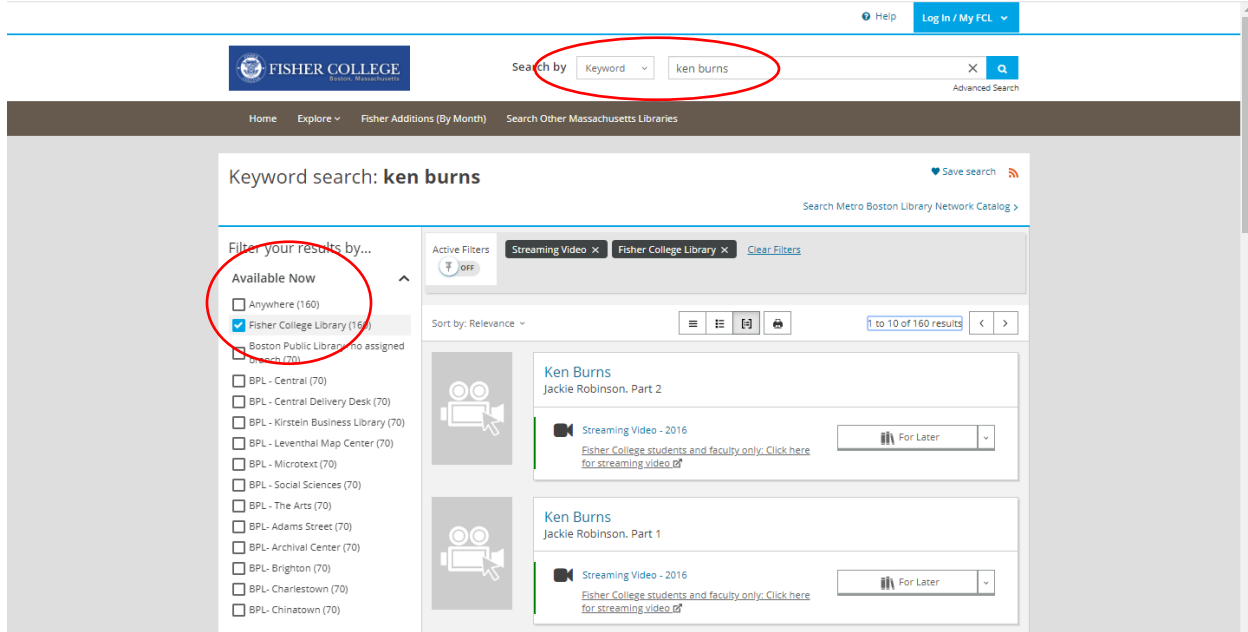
Help Log In / My FCL

FISHER COLLEGE Boston, Massachusetts

Search by Keyword ken burns

Advanced Search

Home Explore Fisher Additions (By Month) Search Other Massachusetts Libraries

Keyword search: **ken burns**

Save search

Search Metro Boston Library Network Catalog

Filter your results by...

Available Now

Anywhere (160)

Fisher College Library (160)

Boston Public Library no assigned branch (70)

BPL - Central (70)

BPL - Central Delivery Desk (70)

BPL - Kirstein Business Library (70)

BPL - Leventhal Map Center (70)

BPL - Microtext (70)

BPL - Social Sciences (70)

BPL - The Arts (70)

BPL- Adams Street (70)

BPL- Archival Center (70)

BPL- Brighton (70)

BPL- Charlestown (70)

BPL- Chinatown (70)

Active Filters OFF

Streaming Video × Fisher College Library × Clear Filters

Sort by: Relevance

1 to 10 of 160 results

Ken Burns
Jackie Robinson. Part 2

Streaming Video - 2016

Fisher College students and faculty only: Click here for streaming video

For Later

Ken Burns
Jackie Robinson. Part 1

Streaming Video - 2016

Fisher College students and faculty only: Click here for streaming video

For Later